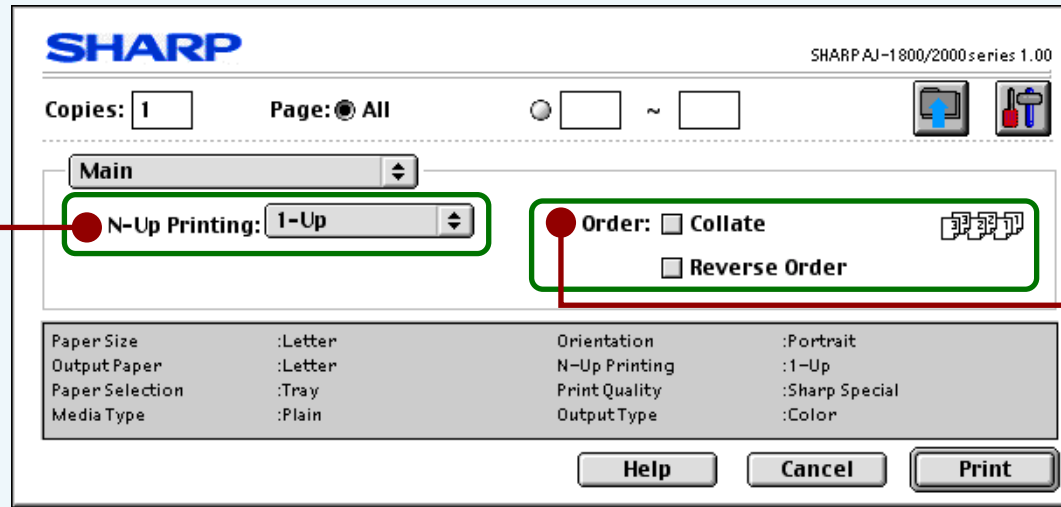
SHARP

SHARP AJ-1800/2000series 1.00

Copies: 1

Page: All

~

Main

N-Up Printing: 1-Up

Order: Collate

Reverse Order

| | | | |
|---|---|---|---|
| Paper Size | :Letter | Orientation | :Portrait |
| Output Paper | :Letter | N-Up Printing | :1-Up |
| Paper Selection | :Tray | Print Quality | :Sharp Special |
| Media Type | :Plain | Output Type | :Color |

Help

Cancel

Print